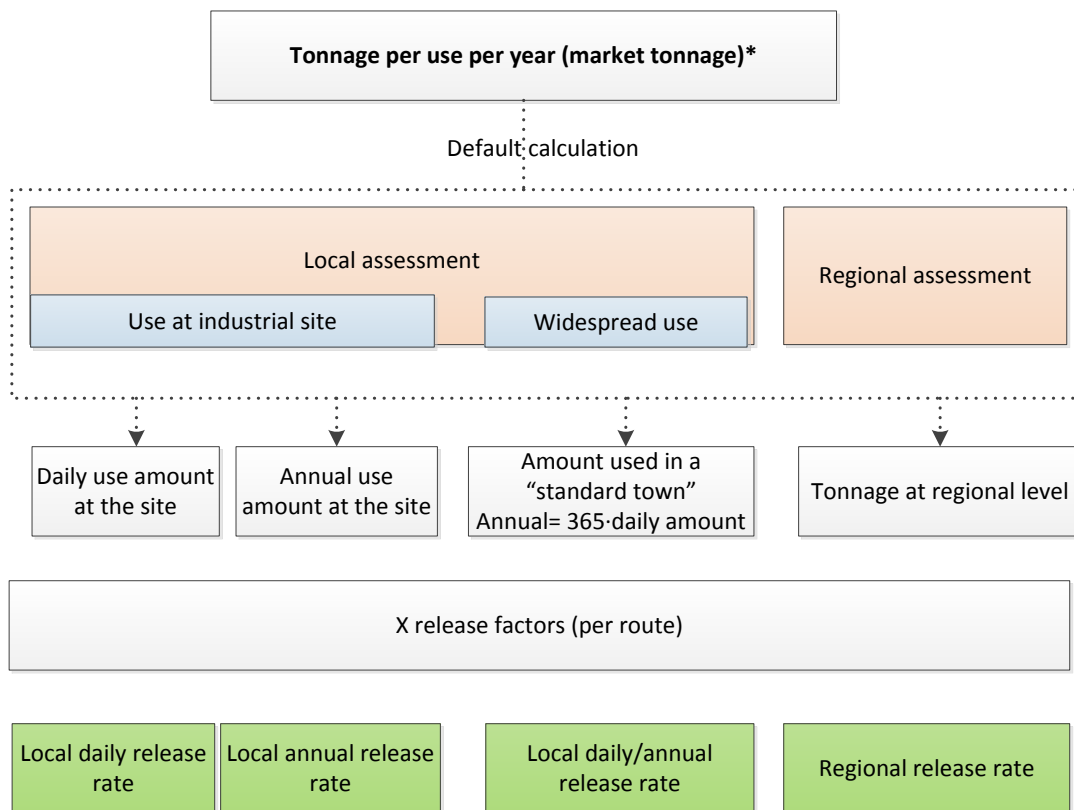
**Tonnage per use per year (market tonnage)***

Default calculation

Local assessment

Use at industrial site

Widespread use

Regional assessment

Daily use amount at the site

Annual use amount at the site

Amount used in a "standard town" Annual= 365·daily amount

Tonnage at regional level

X release factors (per route)

Local daily release rate

Local annual release rate

Local daily/annual release rate

Regional release rate